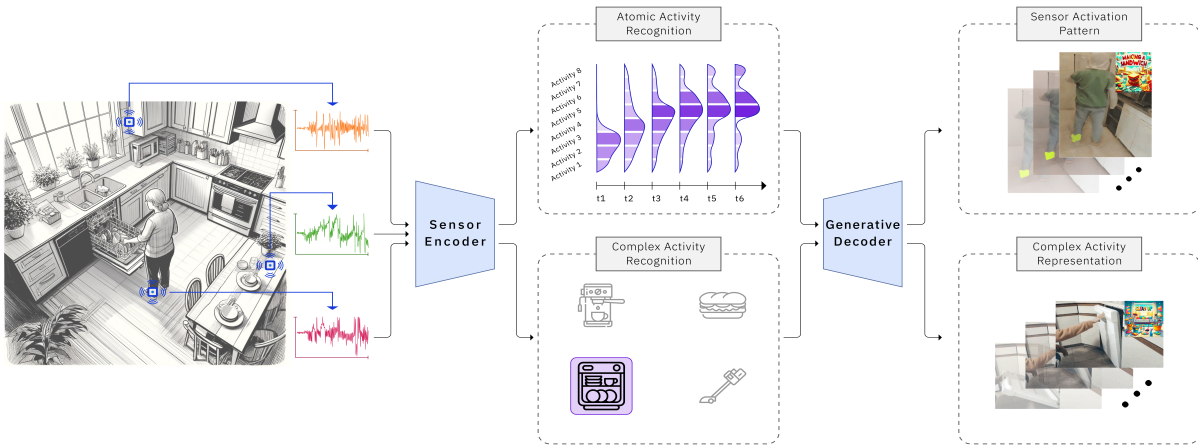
Sensor Encoder

Atomic Activity Recognition

Activity 8
Activity 7
Activity 6
Activity 5
Activity 4
Activity 3
Activity 2
Activity 1

t1 t2 t3 t4 t5 t6

Complex Activity Recognition

Generative Decoder

Sensor Activation Pattern

MAKING A SANDWICH

Complex Activity Representation